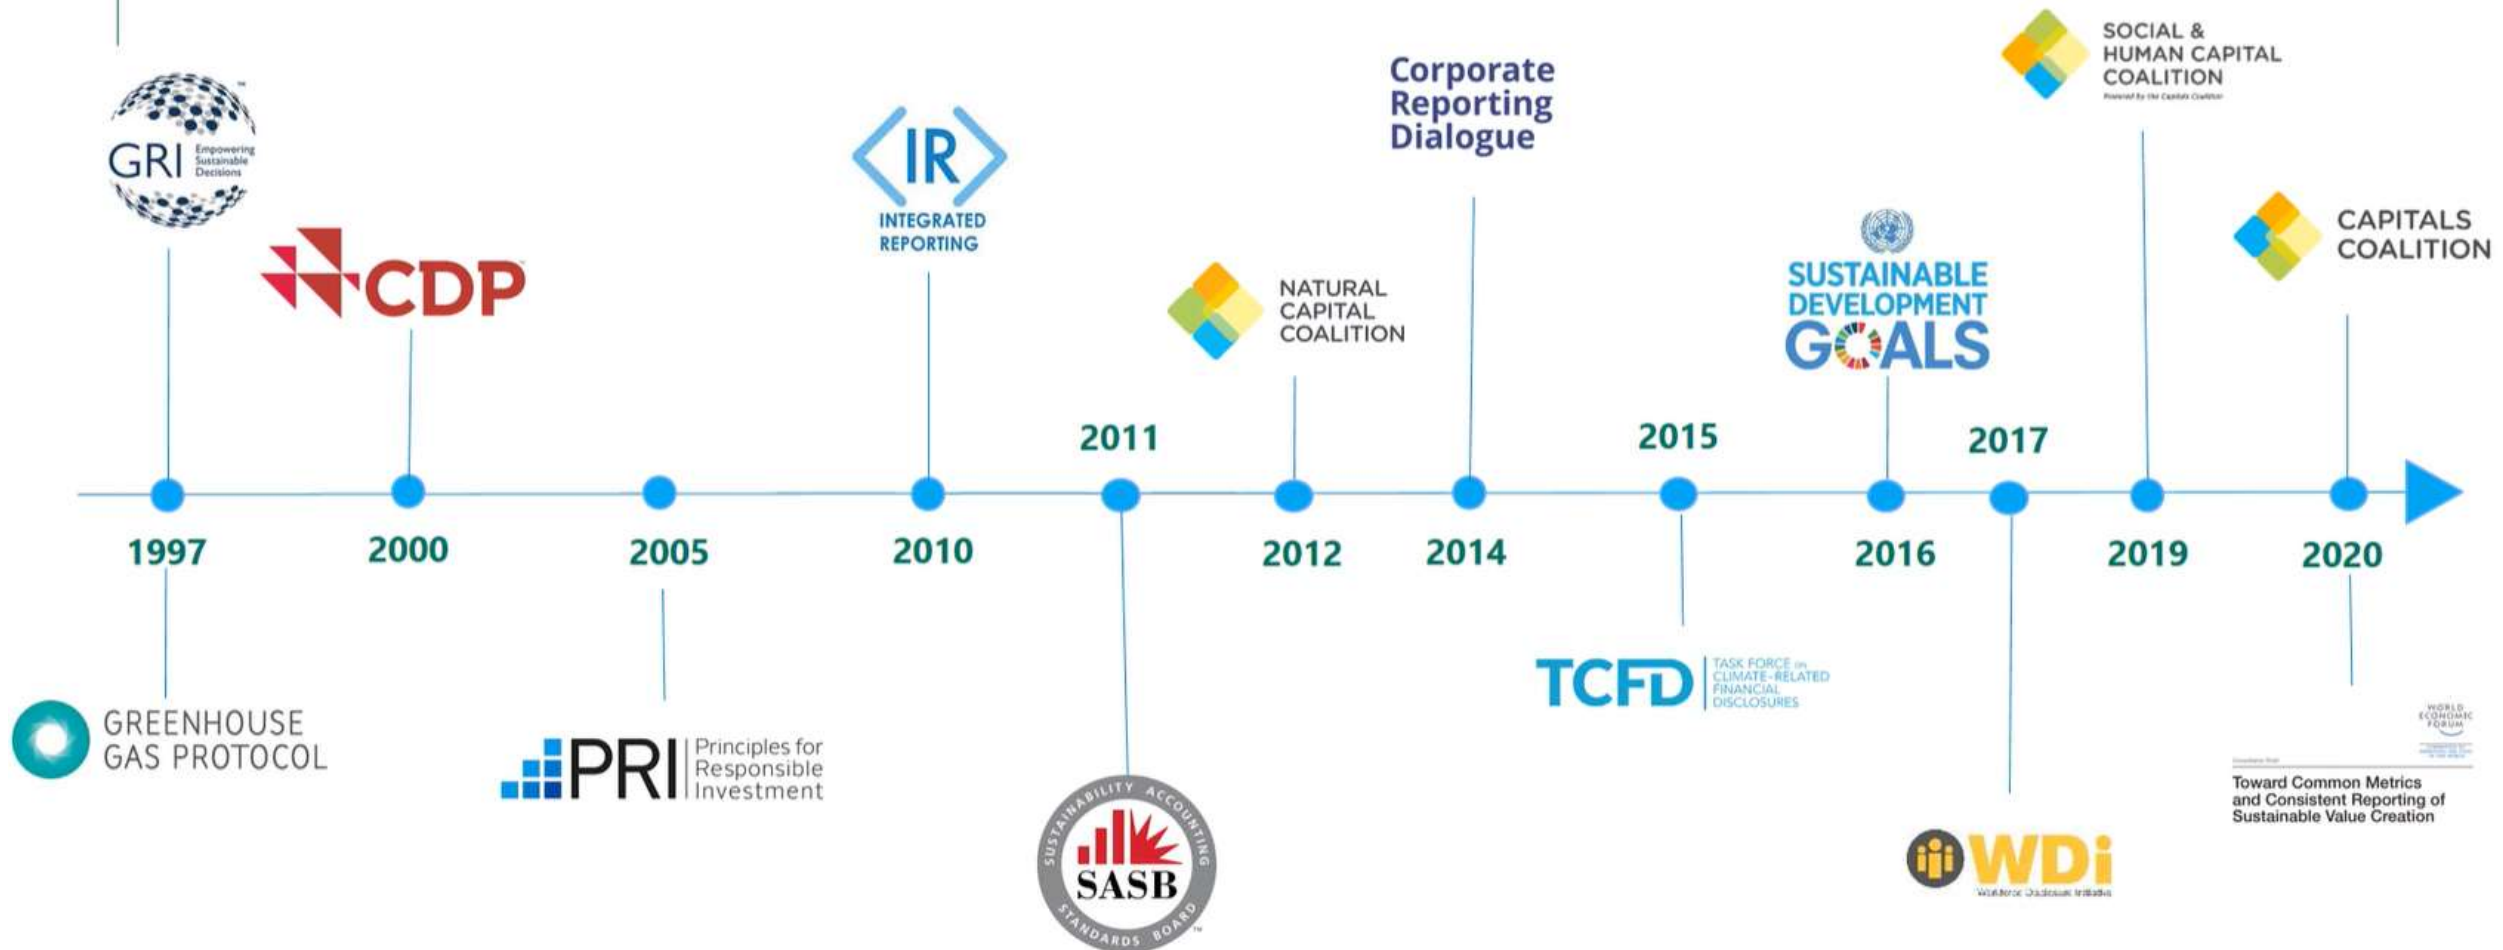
GRI Empowering Sustainable Decisions

CDP

IR INTEGRATED REPORTING

NATURAL CAPITAL COALITION

Corporate Reporting Dialogue

SUSTAINABLE DEVELOPMENT GOALS

SOCIAL & HUMAN CAPITAL COALITION
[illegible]

CAPITALS COALITION

2011

2015

2017

1997

2000

2005

2010

2012

2014

2016

2019

2020

GREENHOUSE GAS PROTOCOL

PRI Principles for Responsible Investment

SUSTAINABILITY ACCOUNTING SASB STANDARDS BOARD

TCFD TASK FORCE ON CLIMATE-RELATED FINANCIAL DISCLOSURES

WDi Workforce Disclosure Initiative

WORLD ECONOMIC FORUM
Toward Common Metrics and Consistent Reporting of Sustainable Value Creation